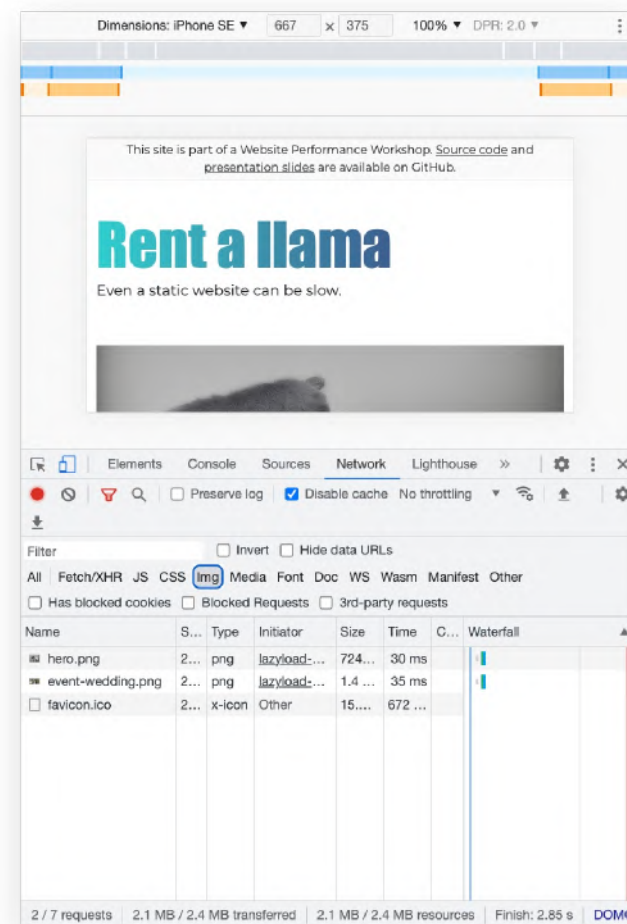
Dimensions: iPhone SE ▼ 667 x 375 100% ▼ DPR: 2.0 ▼

This site is part of a Website Performance Workshop. Source code and presentation slides are available on GitHub.

Rent a llama

Even a static website can be slow.

Elements Console Sources Network Lighthouse »

Preserve log Disable cache No throttling

Filter Invert Hide data URLs

All Fetch/XHR JS CSS Img Media Font Doc WS Wasm Manifest Other

Has blocked cookies Blocked Requests 3rd-party requests

| Name | S... | Type | Initiator | Size | Time | C... | Waterfall |
|---|---|---|---|---|---|---|---|
| hero.png | 2... | png | lazyload-... | 724... | 30 ms | | |
| event-wedding.png | 2... | png | lazyload-... | 1.4 ... | 35 ms | | |
| favicon.ico | 2... | x-icon | Other | 15.... | 672 ... | | |

2 / 7 requests | 2.1 MB / 2.4 MB transferred | 2.1 MB / 2.4 MB resources | Finish: 2.85 s | DOMC